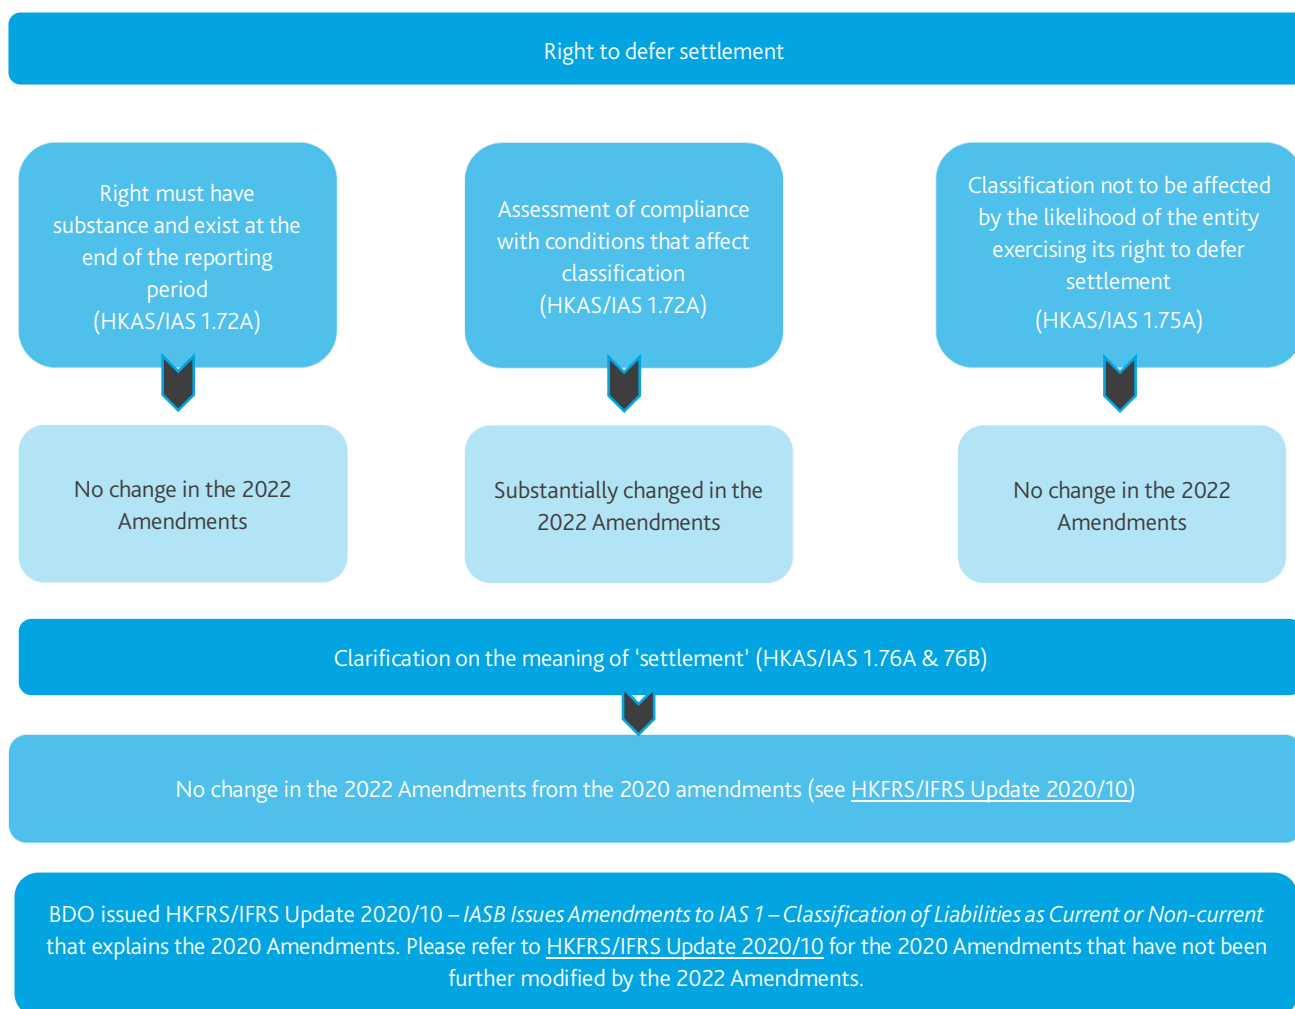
Right to defer settlement

Right must have substance and exist at the end of the reporting period (HKAS/IAS 1.72A)

Assessment of compliance with conditions that affect classification (HKAS/IAS 1.72A)

Classification not to be affected by the likelihood of the entity exercising its right to defer settlement (HKAS/IAS 1.75A)

No change in the 2022 Amendments

Substantially changed in the 2022 Amendments

No change in the 2022 Amendments

Clarification on the meaning of 'settlement' (HKAS/IAS 1.76A & 76B)

No change in the 2022 Amendments from the 2020 amendments (see HKFRS/IFRS Update 2020/10)

BDO issued HKFRS/IFRS Update 2020/10 – *IASB Issues Amendments to IAS 1 – Classification of Liabilities as Current or Non-current* that explains the 2020 Amendments. Please refer to HKFRS/IFRS Update 2020/10 for the 2020 Amendments that have not been further modified by the 2022 Amendments.